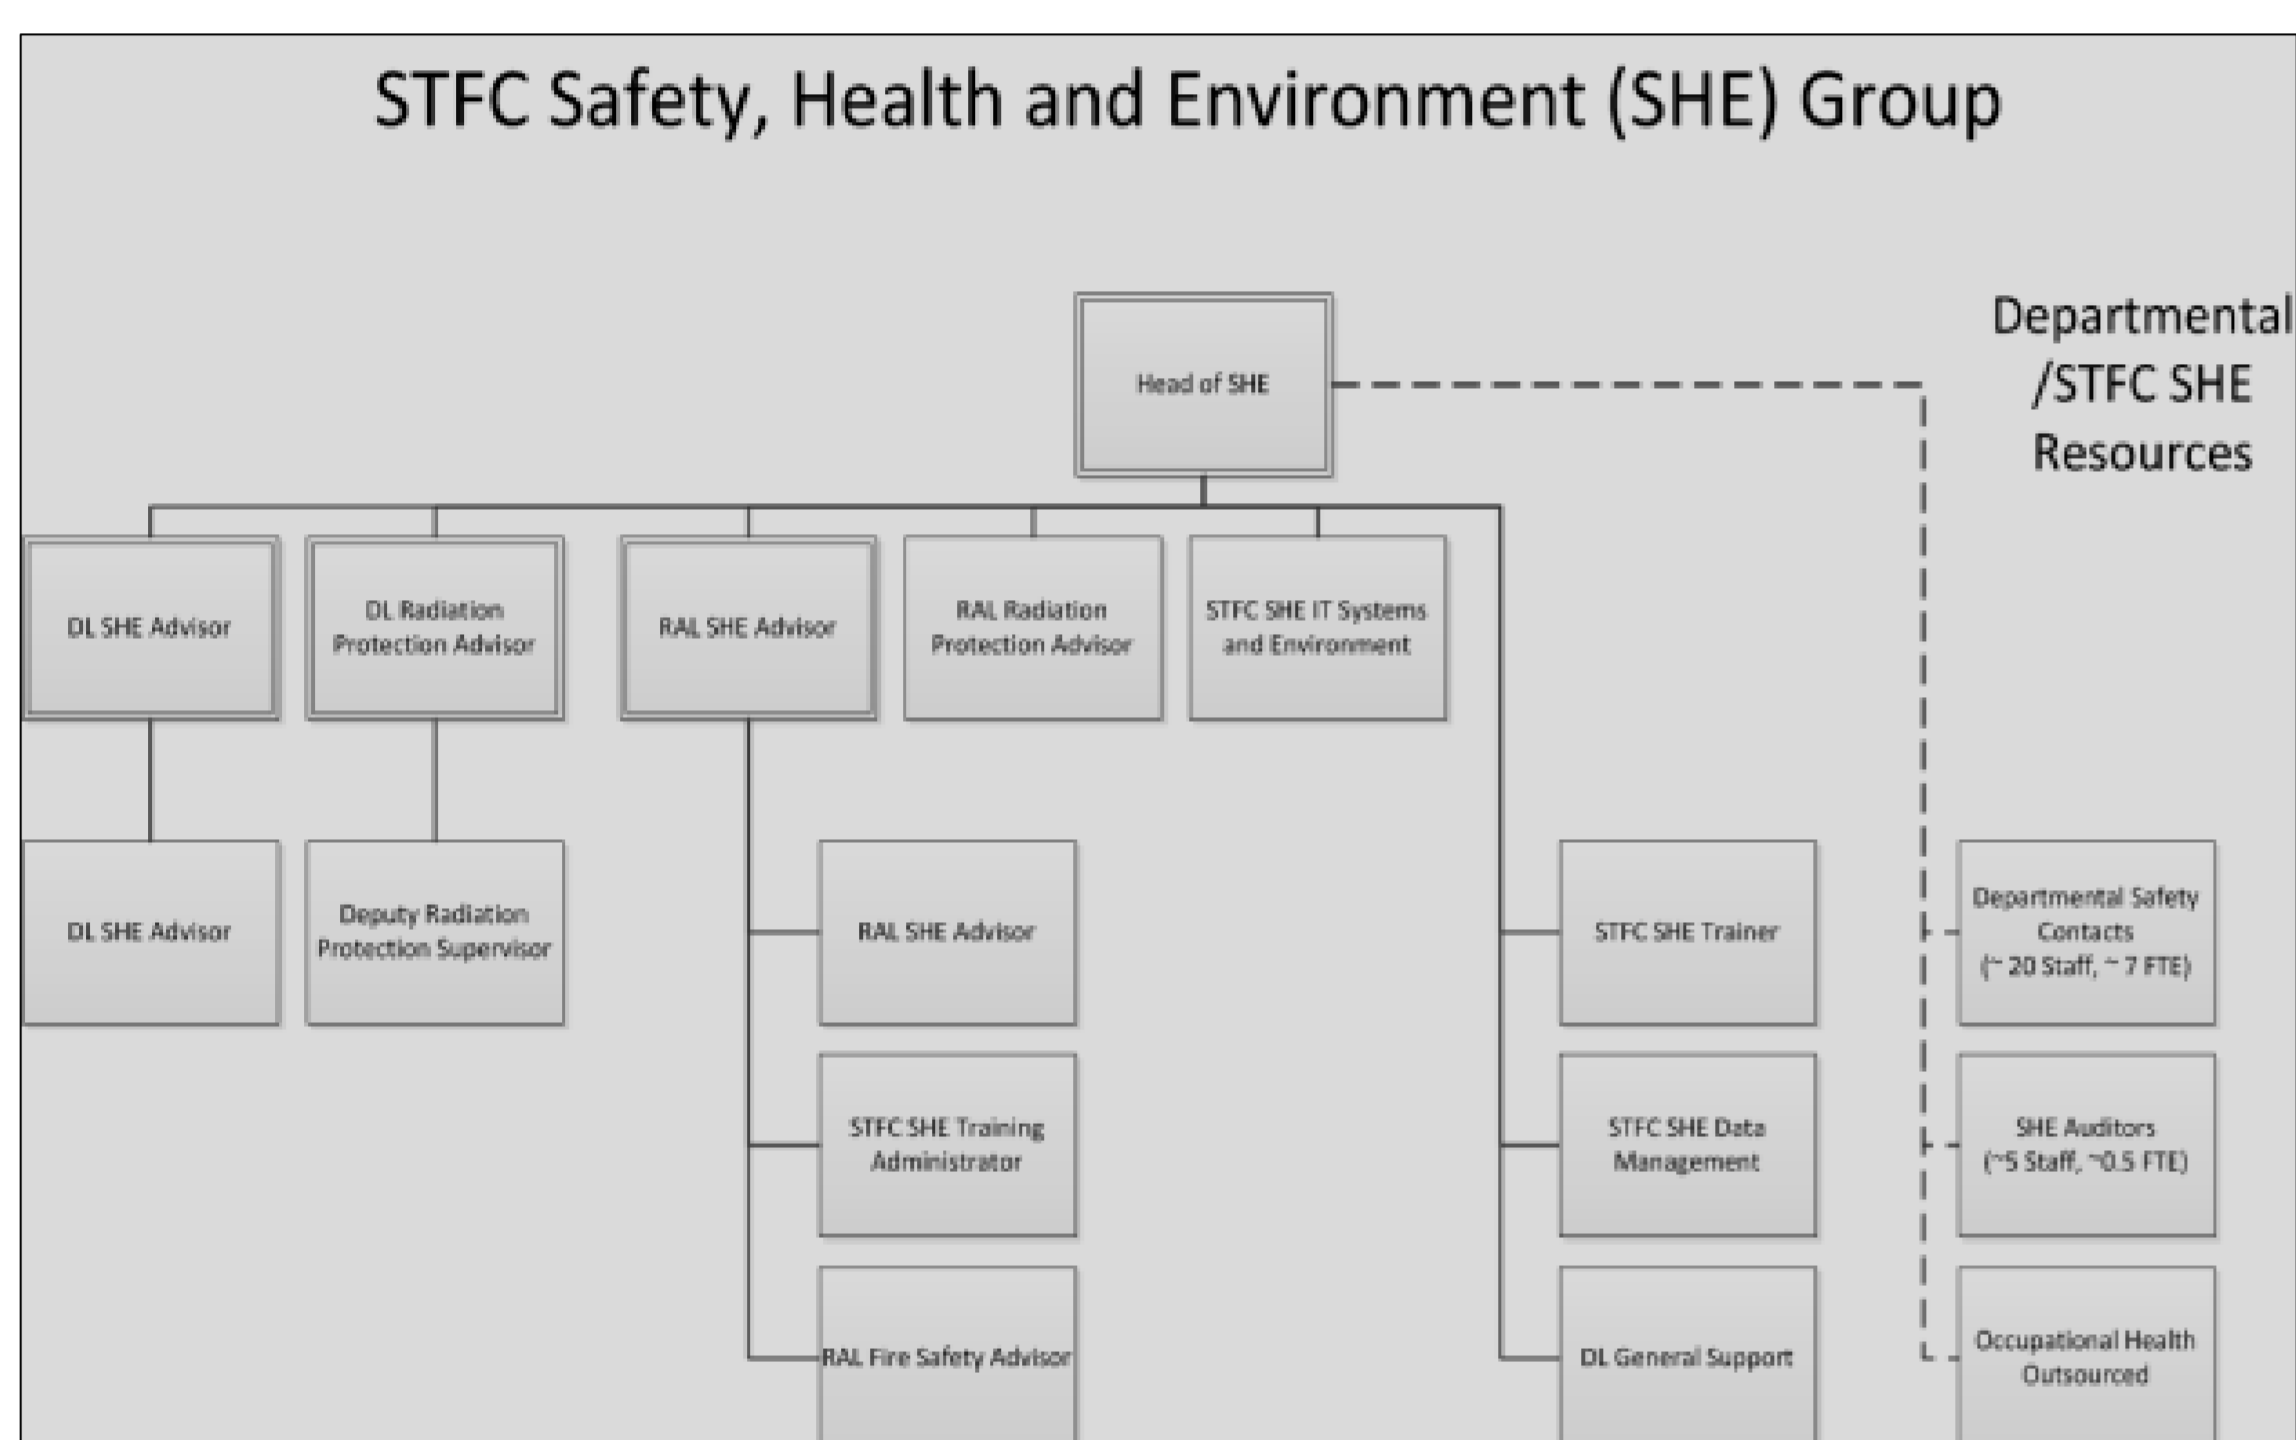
STFC Safety, Health and Environment (SHE) Group

Head of SHE

Departmental /STFC SHE Resources

DL SHE Advisor

DL Radiation Protection Advisor

RAL SHE Advisor

RAL Radiation Protection Advisor

STFC SHE IT Systems and Environment

DL SHE Advisor

Deputy Radiation Protection Supervisor

RAL SHE Advisor

STFC SHE Training Administrator

RAL Fire Safety Advisor

STFC SHE Trainer

STFC SHE Data Management

DL General Support

Departmental Safety Contacts (~ 20 Staff, ~ 7 FTE)

SHE Auditors (~5 Staff, ~0.5 FTE)

Occupational Health Outsourced